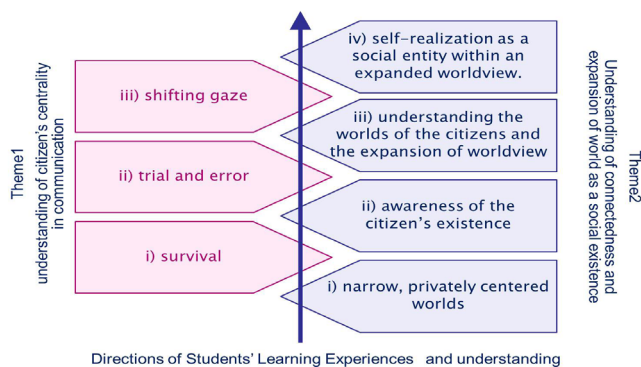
Theme1
understanding of citizen's centrality in communication

iii) shifting gaze

ii) trial and error

i) survival

iv) self-realization as a social entity within an expanded worldview.

iii) understanding the worlds of the citizens and the expansion of worldview

ii) awareness of the citizen's existence

i) narrow, privately centered worlds

Theme2
Understanding of connectedness and expansion of world as a social existence

Directions of Students' Learning Experiences and understanding